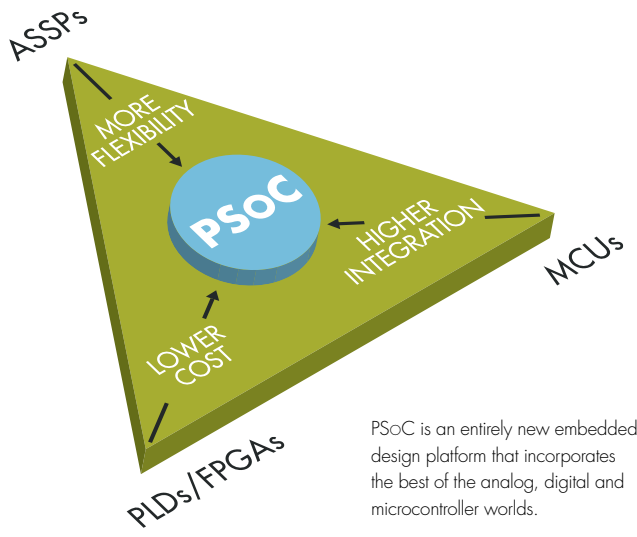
ASSPs

MORE FLEXIBILITY

PSOC

HIGHER INTEGRATION

MCUs

LOWER COST

PLDs/FPGAs

PSoC is an entirely new embedded design platform that incorporates the best of the analog, digital and microcontroller worlds.